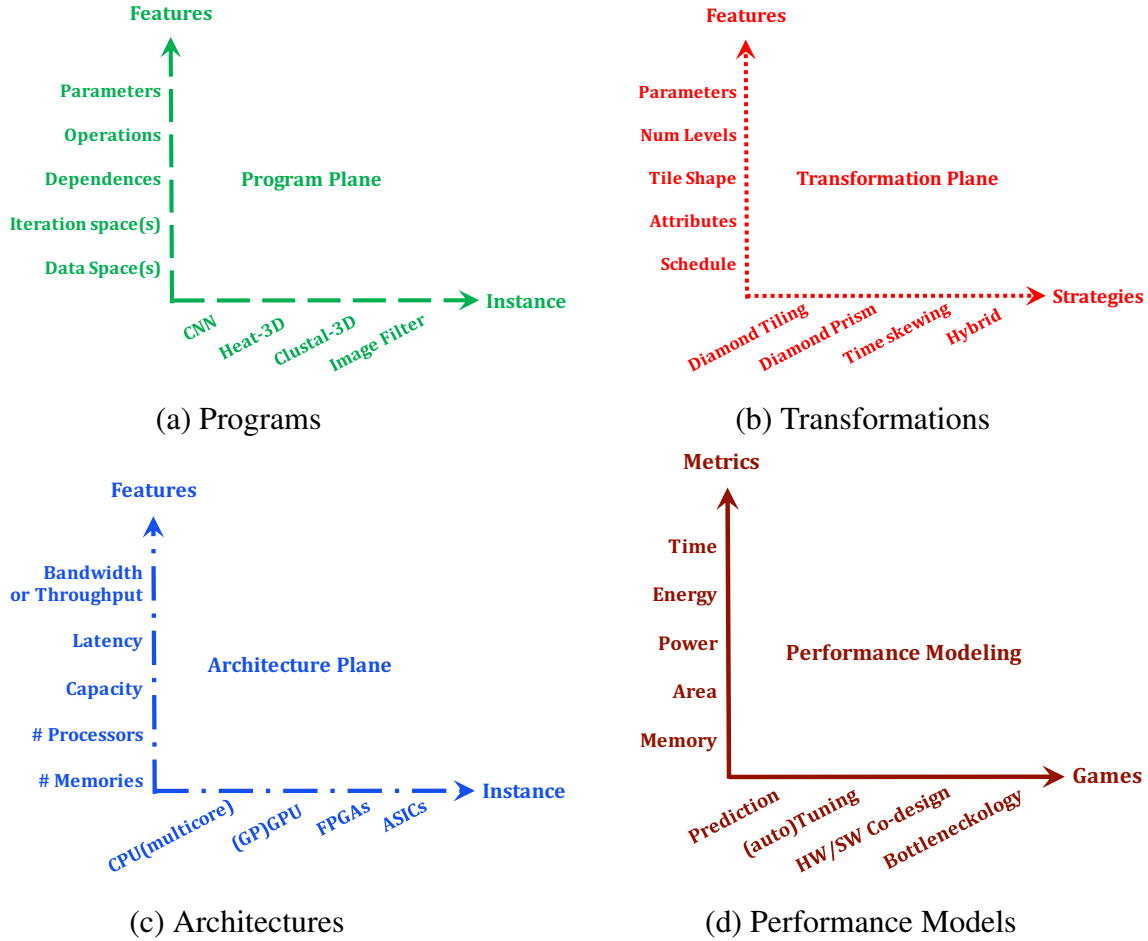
Features

Parameters
Operations
Dependences
Iteration space(s)
Data Space(s)

Program Plane

Instance

CNN
Heat-3D
Clustal-3D
Image Filter

(a) Programs

Features

Parameters
Num Levels
Tile Shape
Attributes
Schedule

Transformation Plane

Strategies

Diamond Tiling
Diamond Prism
Time skewing
Hybrid

(b) Transformations

Features

Bandwidth or Throughput
Latency
Capacity
# Processors
# Memories

Architecture Plane

Instance

CPU(multicore)
(GP)GPU
FPGAs
ASICs

(c) Architectures

Metrics

Time
Energy
Power
Area
Memory

Performance Modeling

Games

Prediction
(auto)Tuning
HW/SW Co-design
Bottleneckology

(d) Performance Models